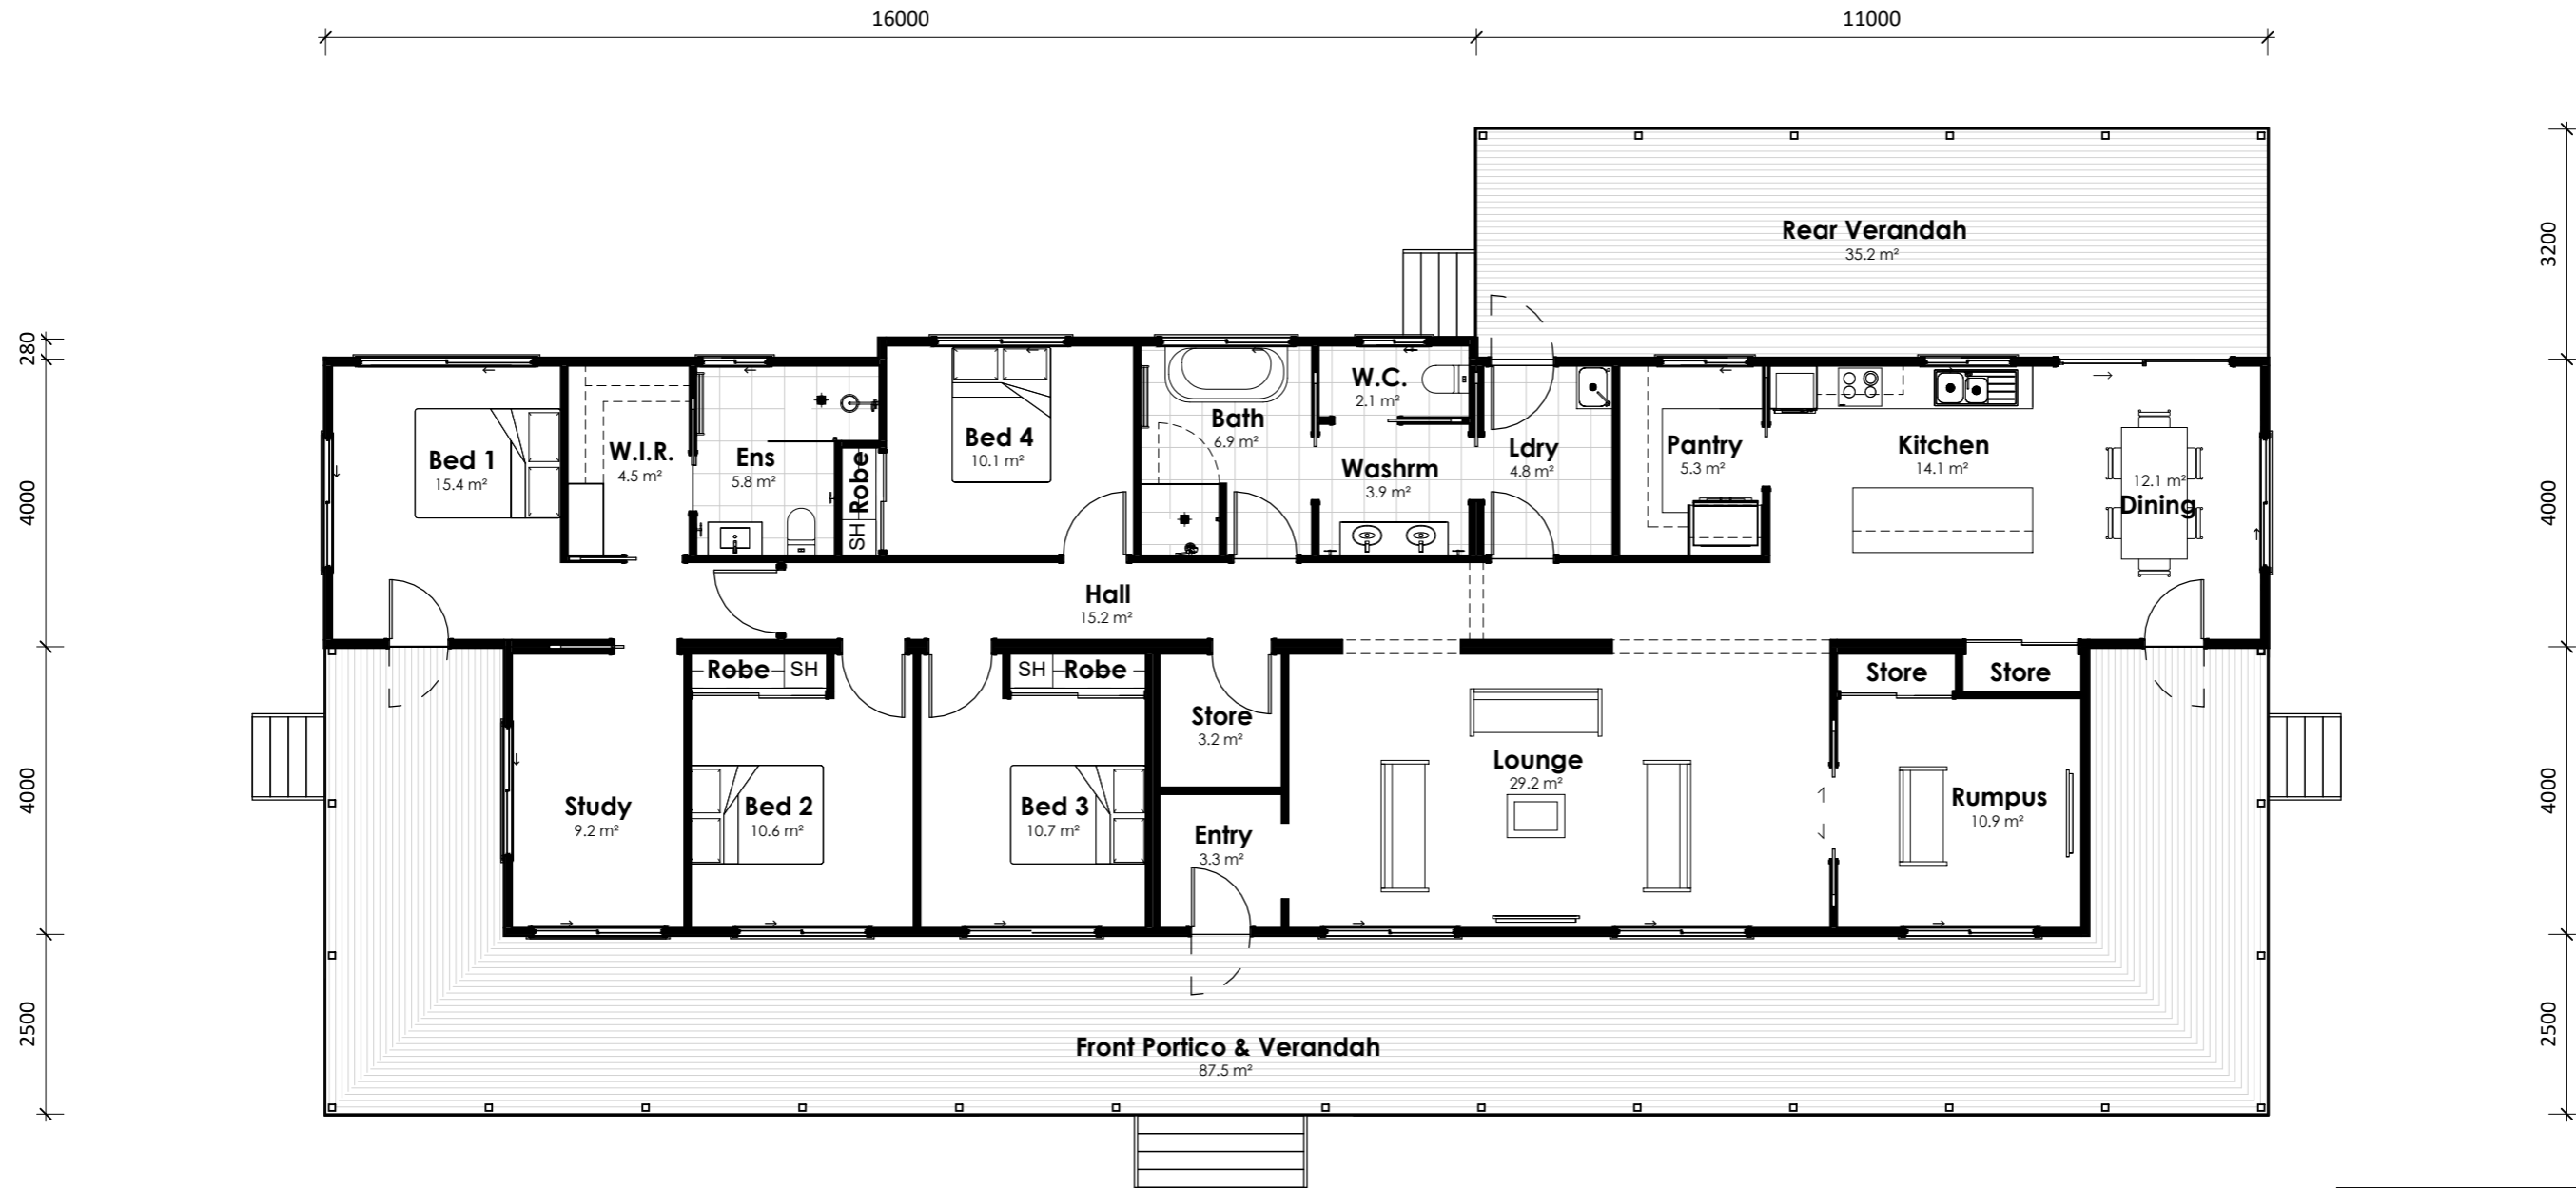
16000

11000

Rear Verandah
35.2 m²

3200

280

4000

Bed 1
15.4 m²

W.I.R.
4.5 m²

Ens
5.8 m²

Robe

SH

Bed 4
10.1 m²

Bath
6.9 m²

W.C.
2.1 m²

Washrm
3.9 m²

Ldry
4.8 m²

Pantry
5.3 m²

Kitchen
14.1 m²

12.1 m²
Dining

4000

Hall
15.2 m²

Robe SH

SH Robe

Store
3.2 m²

Store

Store

4000

Study
9.2 m²

Bed 2
10.6 m²

Bed 3
10.7 m²

Entry
3.3 m²

Lounge
29.2 m²

Rumpus
10.9 m²

4000

2500

Front Portico & Verandah
87.5 m²

2500